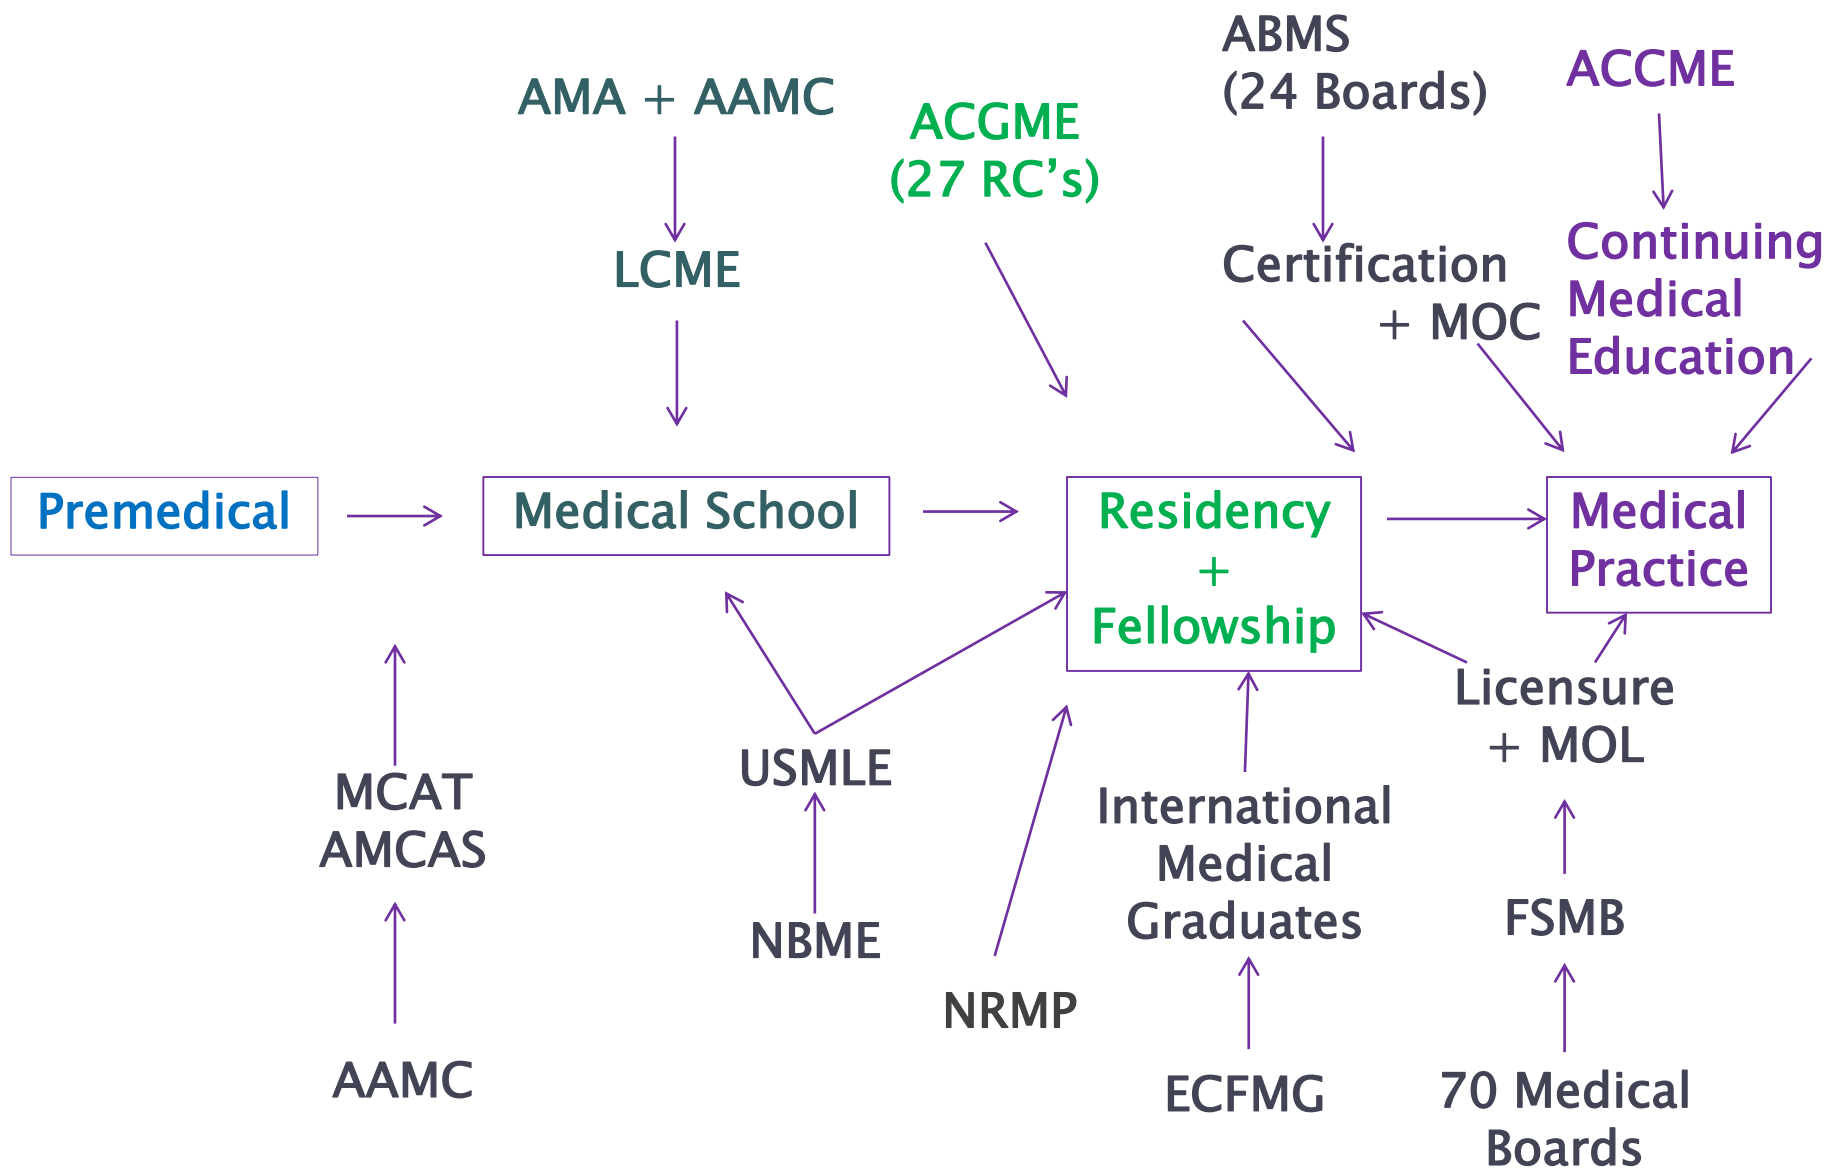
AMA + AAMC

LCME

ACGME (27 RC’s)

ABMS (24 Boards)

Certification + MOC

ACCME

Continuing Medical Education

Premedical

Medical School

Residency + Fellowship

Medical Practice

MCAT AMCAS

AAMC

USMLE

NBME

NRMP

International Medical Graduates

ECFMG

Licensure + MOL

FSMB

70 Medical Boards